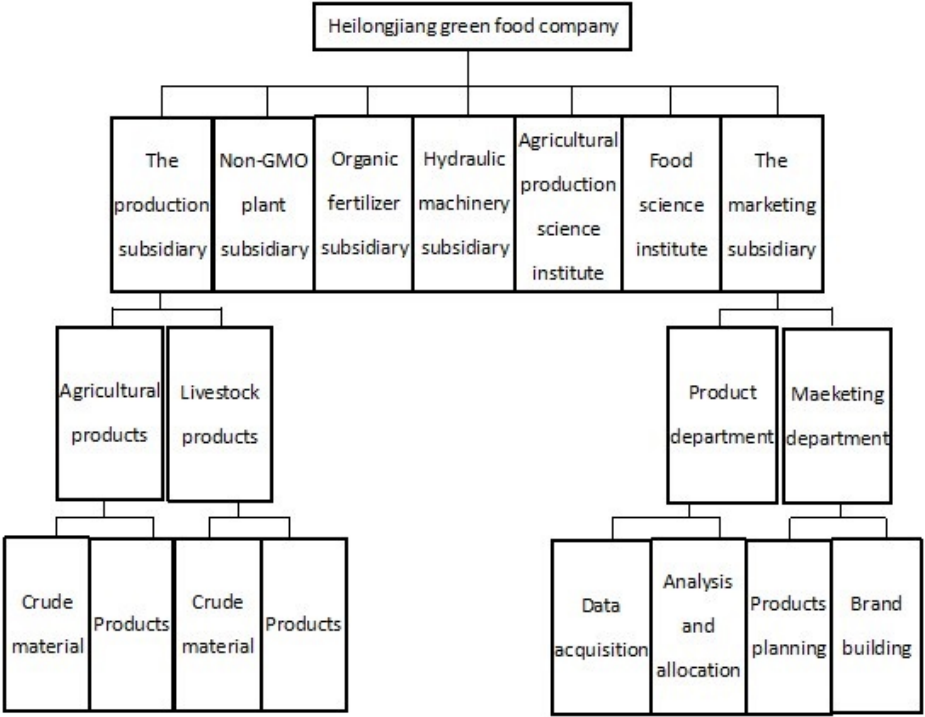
Heilongjiang green food company

The production subsidiary

Non-GMO plant subsidiary

Organic fertilizer subsidiary

Hydraulic machinery subsidiary

Agricultural production science institute

Food science institute

The marketing subsidiary

Agricultural products

Livestock products

Product department

Maeketing department

Crude material

Products

Crude material

Products

Data acquisition

Analysis and allocation

Products planning

Brand building